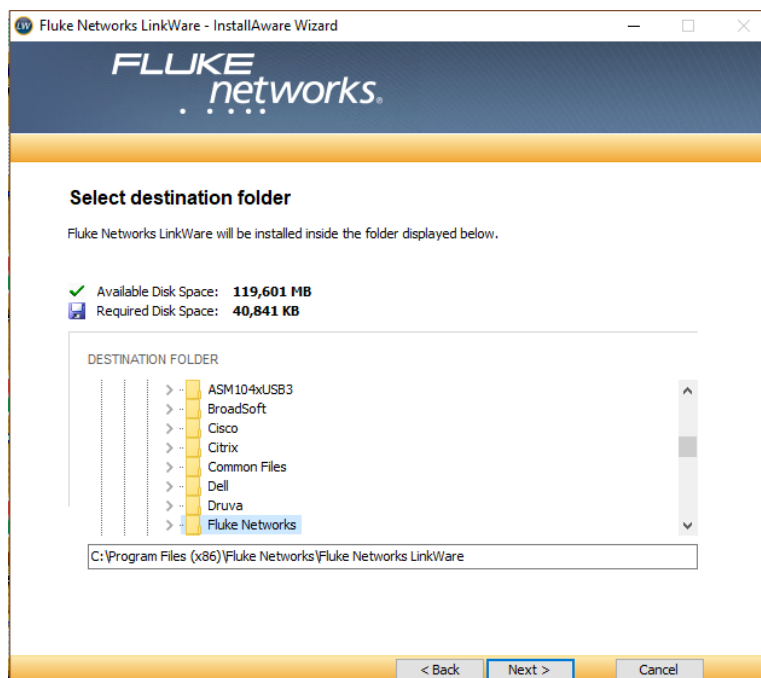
LW Fluke Networks LinkWare - InstallAware Wizard

FLUKE networks.

Select destination folder

Fluke Networks LinkWare will be installed inside the folder displayed below.

Available Disk Space: 119,601 MB
Required Disk Space: 40,841 KB

DESTINATION FOLDER

ASM104xUSB3
BroadSoft
Cisco
Citrix
Common Files
Dell
Druva
Fluke Networks

C:\Program Files (x86)\Fluke Networks\Fluke Networks LinkWare

< Back
Next >
Cancel